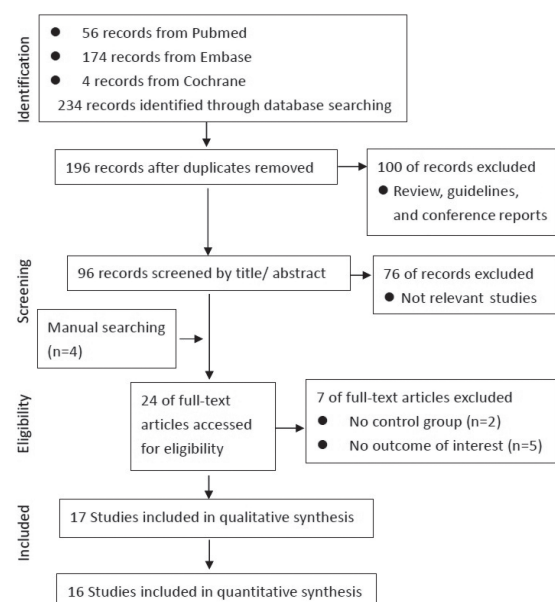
Identification

● 56 records from Pubmed
● 174 records from Embase
● 4 records from Cochrane
234 records identified through database searching

196 records after duplicates removed

100 of records excluded
● Review, guidelines, and conference reports

Screening

96 records screened by title/ abstract

76 of records excluded
● Not relevant studies

Manual searching (n=4)

Eligibility

24 of full-text articles accessed for eligibility

7 of full-text articles excluded
● No control group (n=2)
● No outcome of interest (n=5)

Included

17 Studies included in qualitative synthesis

16 Studies included in quantitative synthesis